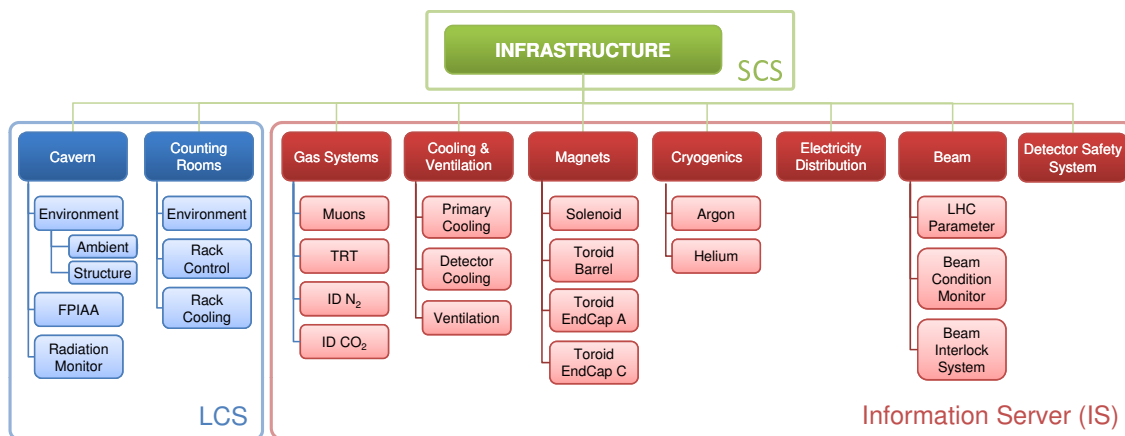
INFRASTRUCTURE

SCS

Cavern

Environment

Ambient

Structure

FPIAA

Radiation Monitor

Counting Rooms

Environment

Rack Control

Rack Cooling

LCS

Gas Systems

Muons

TRT

ID $N_2$

ID $CO_2$

Cooling & Ventilation

Primary Cooling

Detector Cooling

Ventilation

Magnets

Solenoid

Toroid Barrel

Toroid EndCap A

Toroid EndCap C

Cryogenics

Argon

Helium

Electricity Distribution

Beam

LHC Parameter

Beam Condition Monitor

Beam Interlock System

Detector Safety System

Information Server (IS)